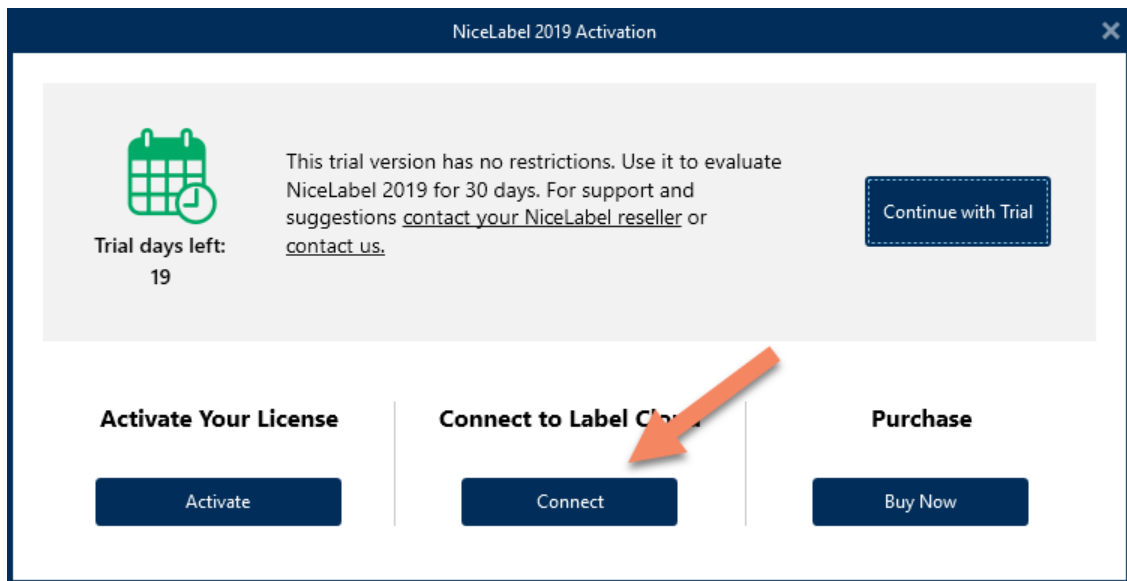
NiceLabel 2019 Activation

Trial days left:
19

This trial version has no restrictions. Use it to evaluate NiceLabel 2019 for 30 days. For support and suggestions contact your NiceLabel reseller or contact us.

Continue with Trial

Activate Your License

Activate

Connect to Label C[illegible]

Connect

Purchase

Buy Now